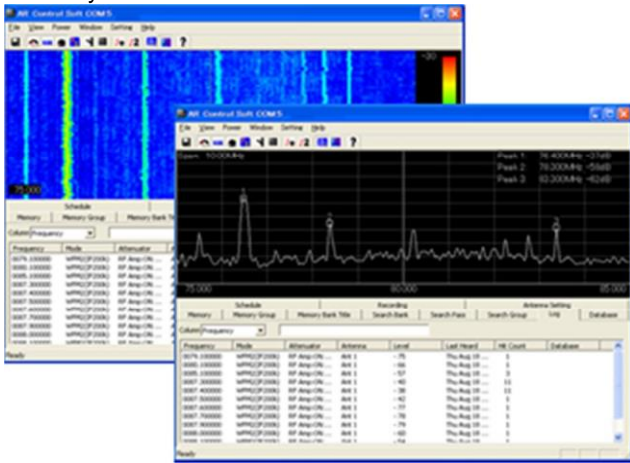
AR Control Soft COM5
File View Power Window Setting Help
-30
75.000
Schedule
Memory Memory Group Memory Bank Title
Column Frequency
Frequency Mode Attenuator
Ready

AR Control Soft COM5
File View Power Window Setting Help
Span: 10.00MHz
Peak 1: 76.400MHz -37dB
Peak 2: 78.300MHz -59dB
Peak 3: 83.300MHz -62dB
1
2
3
75.000
80.000
85.000
Schedule
Recording
Antenna Setting
Memory Memory Group Memory Bank Title Search Bank Search Pass Search Group Log Database
Column Frequency
| Frequency | Mode | Attenuator | Antenna | Level | Last Heard | Hit Count | Database |
|---|---|---|---|---|---|---|---|
| 80.000 | WFM | RF Amp ON ... | Ant 1 | -75 | Thu Aug 18 ... | 1 | |
| 80.000 | WFM | RF Amp ON ... | Ant 1 | -66 | Thu Aug 18 ... | 1 | |
| 80.000 | WFM | RF Amp ON ... | Ant 1 | -57 | Thu Aug 18 ... | 3 | |
| 80.000 | WFM | RF Amp ON ... | Ant 1 | -40 | Thu Aug 18 ... | 11 | |
| 80.000 | WFM | RF Amp ON ... | Ant 1 | -38 | Thu Aug 18 ... | 11 | |
| 80.000 | WFM | RF Amp ON ... | Ant 1 | -42 | Thu Aug 18 ... | 1 | |
| 80.000 | WFM | RF Amp ON ... | Ant 1 | -77 | Thu Aug 18 ... | 1 | |
| 80.000 | WFM | RF Amp ON ... | Ant 1 | -78 | Thu Aug 18 ... | 1 | |
| 80.000 | WFM | RF Amp ON ... | Ant 1 | -79 | Thu Aug 18 ... | 1 | |
| 80.000 | WFM | RF Amp ON ... | Ant 1 | -60 | Thu Aug 18 ... | 1 | |
Ready